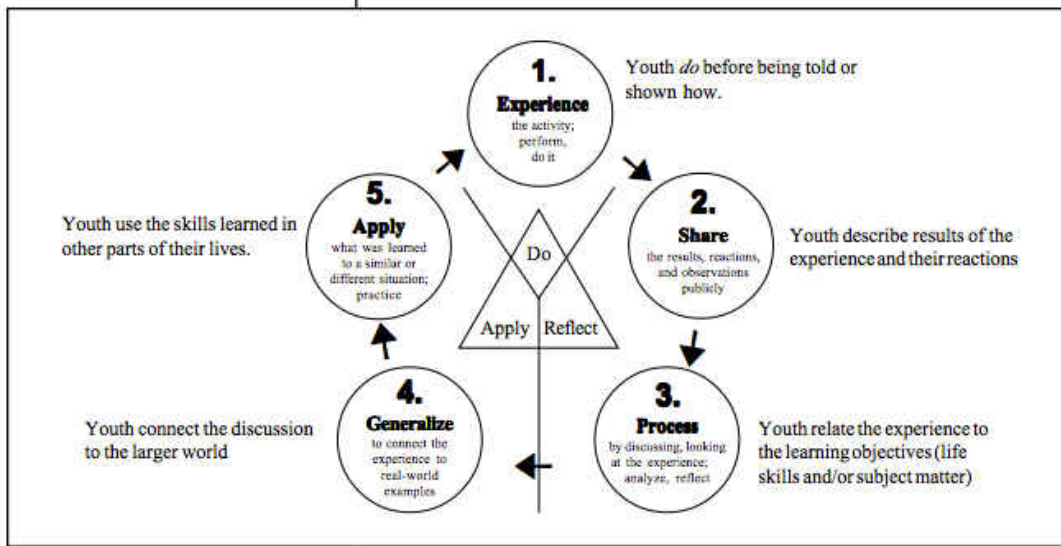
1.
Experience
the activity; perform, do it

Youth *do* before being told or shown how.

2.
Share
the results, reactions, and observations publicly

Youth describe results of the experience and their reactions

3.
Process
by discussing, looking at the experience; analyze, reflect

Youth relate the experience to the learning objectives (life skills and/or subject matter)

4.
Generalize
to connect the experience to real-world examples

Youth connect the discussion to the larger world

5.
Apply
what was learned to a similar or different situation; practice

Youth use the skills learned in other parts of their lives.

Do

Apply

Reflect